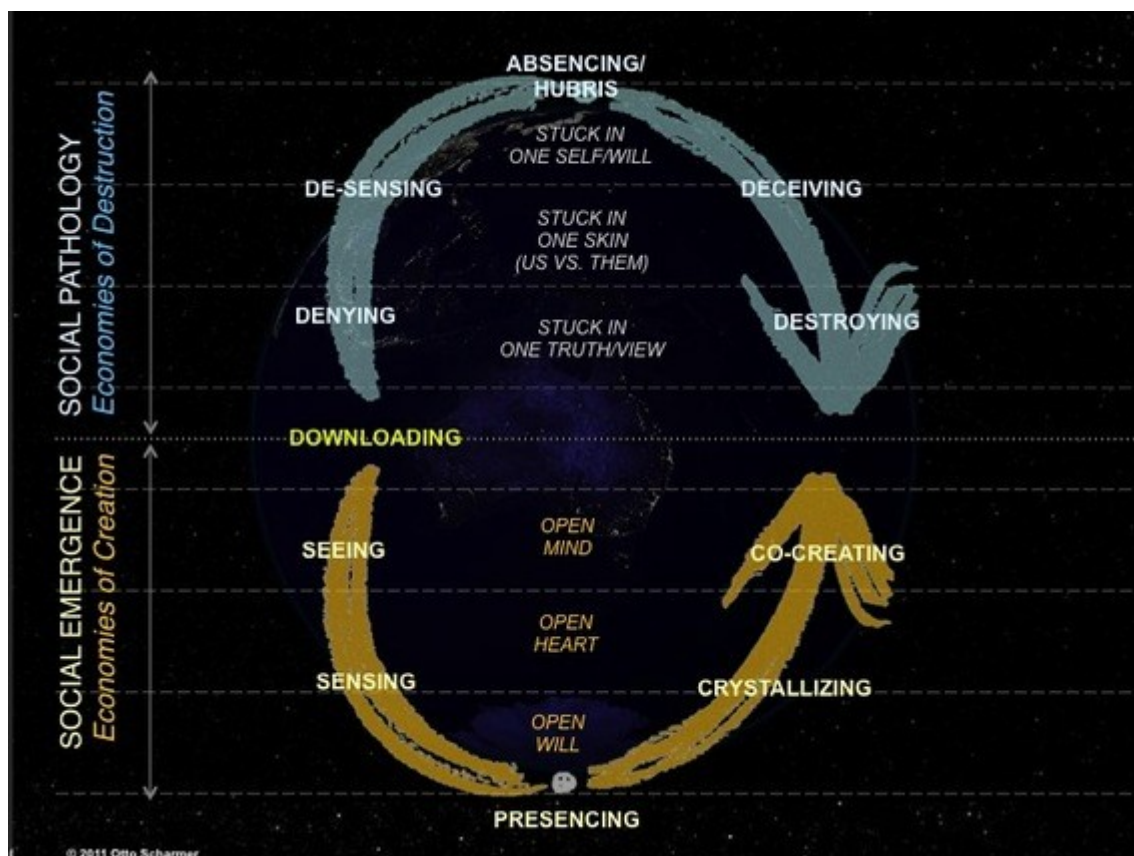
SOCIAL PATHOLOGY
Economies of Destruction

ABSENCING/
HUBRIS

STUCK IN
ONE SELF/WILL

DE-SENSING

DECEIVING

STUCK IN
ONE SKIN
(US VS. THEM)

DENYING

DESTROYING

STUCK IN
ONE TRUTH/VIEW

DOWNLOADING

SOCIAL EMERGENCE
Economies of Creation

OPEN
MIND

SEEING

CO-CREATING

OPEN
HEART

SENSING

CRYSTALLIZING

OPEN
WILL

PRESENCING

© 2011 Otto Scharmer